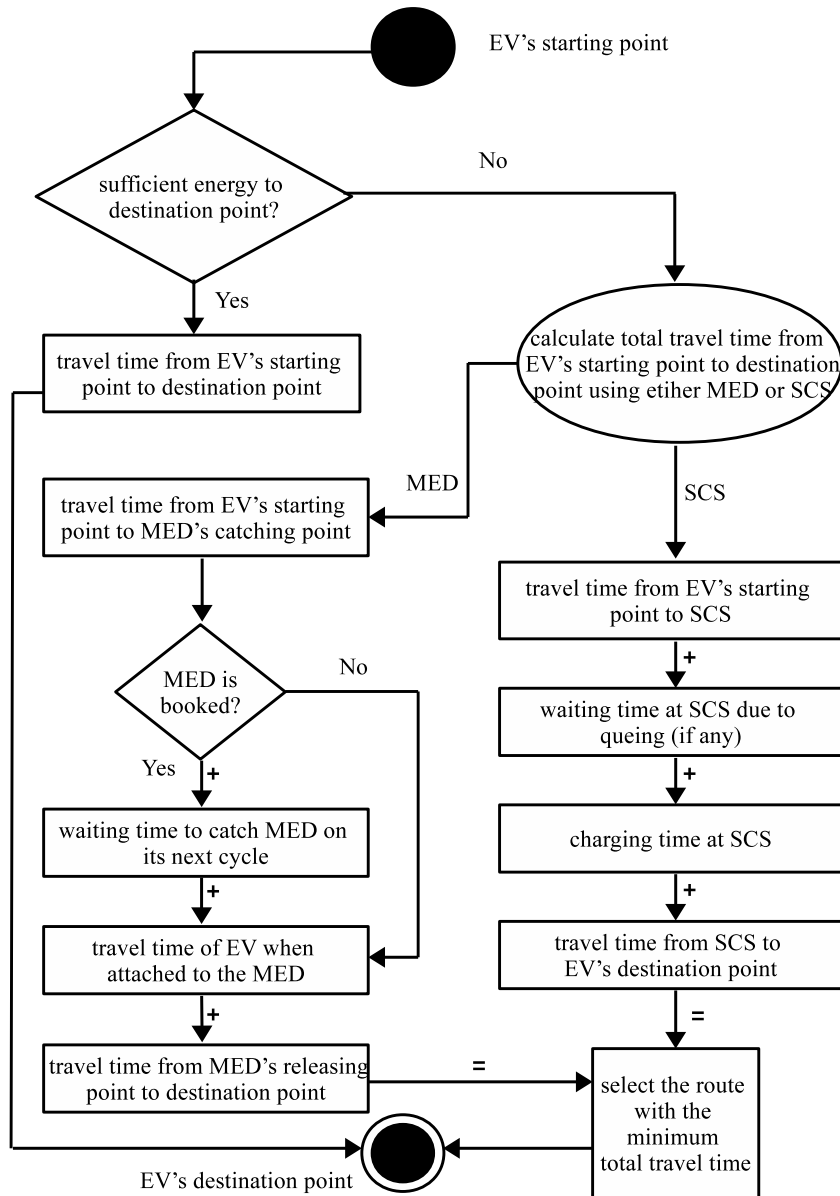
EV's starting point

sufficient energy to destination point?

No

Yes

travel time from EV's starting point to destination point

calculate total travel time from EV's starting point to destination point using etiher MED or SCS

MED

SCS

travel time from EV's starting point to MED's catching point

travel time from EV's starting point to SCS

+

MED is booked?

No

Yes

+

waiting time at SCS due to queing (if any)

+

waiting time to catch MED on its next cycle

charging time at SCS

+

+

travel time of EV when attached to the MED

travel time from SCS to EV's destination point

+

=

travel time from MED's releasing point to destination point

=

select the route with the minimum total travel time

EV's destination point